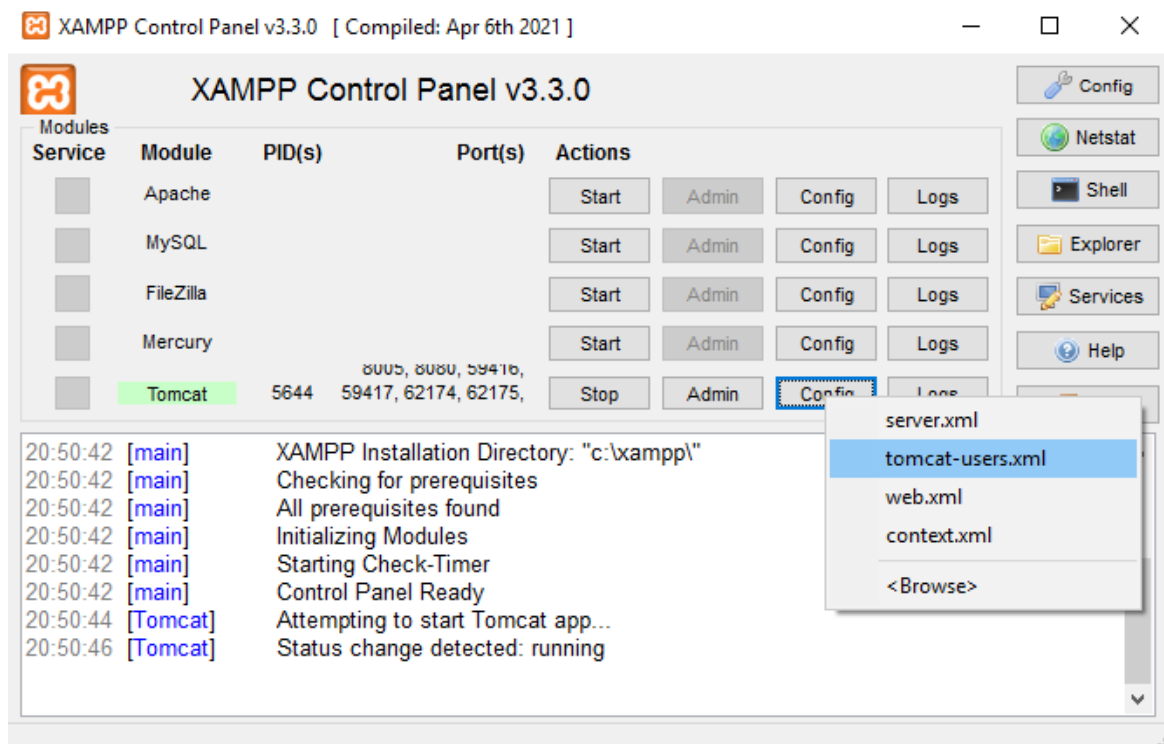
XAMPP Control Panel v3.3.0 [ Compiled: Apr 6th 2021 ]

XAMPP Control Panel v3.3.0

Config
Netstat
Shell
Explorer
Services
Help

Modules

| Service | Module | PID(s) | Port(s) | Actions | | | |
|---|---|---|---|---|---|---|---|
| | Apache | | | Start | Admin | Config | Logs |
| | MySQL | | | Start | Admin | Config | Logs |
| | FileZilla | | | Start | Admin | Config | Logs |
| | Mercury | | | Start | Admin | Config | Logs |
| | Tomcat | 5644 | 8005, 8080, 59416, 59417, 62174, 62175, | Stop | Admin | Config | Logs |

server.xml
tomcat-users.xml
web.xml
context.xml
<Browse>

20:50:42 [main] XAMPP Installation Directory: "c:\xampp\"
20:50:42 [main] Checking for prerequisites
20:50:42 [main] All prerequisites found
20:50:42 [main] Initializing Modules
20:50:42 [main] Starting Check-Timer
20:50:42 [main] Control Panel Ready
20:50:44 [Tomcat] Attempting to start Tomcat app...
20:50:46 [Tomcat] Status change detected: running